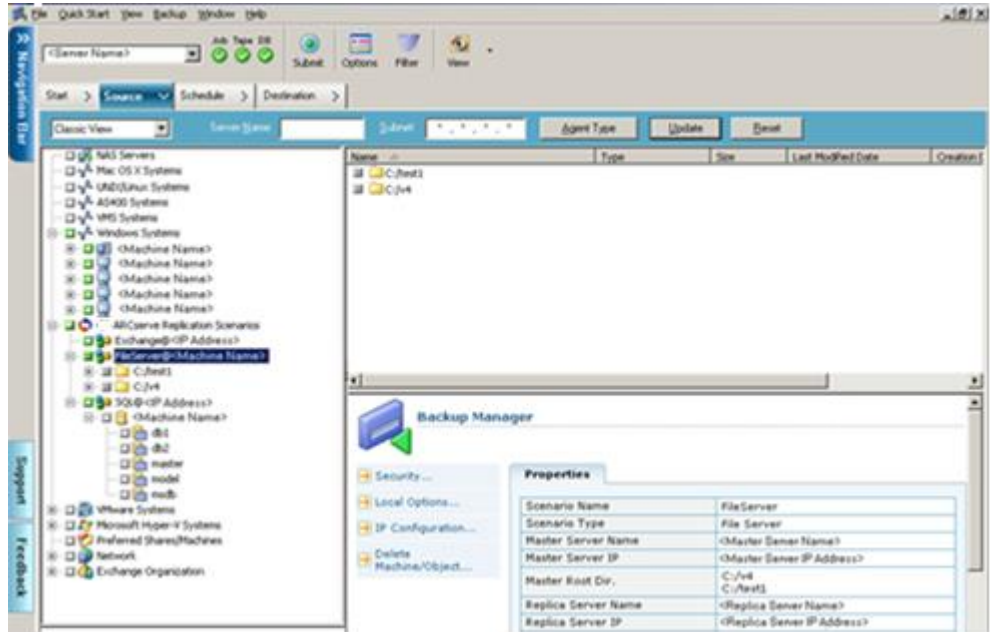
File Quick Start View Backup Window Help

Navigation Bar

<Server Name>

Job Tape DB

Submit Options Filter View

Start > Source > Schedule > Destination >

Classic View

Server Name

Subnet

Agent Type Update Reset

NAS Servers
Mac OS X Systems
UNIX/Linux Systems
AS400 Systems
VMS Systems
Windows Systems
<Machine Name>
<Machine Name>
<Machine Name>
<Machine Name>
<Machine Name>
ARCserve Replication Scenarios
Exchange@<IP Address>
FileServer@<Machine Name>
C:/test1
C:/v4
SQL@<IP Address>
<Machine Name>
db1
db2
master
model
msdb
VMware Systems
Microsoft Hyper-V Systems
Preferred Shares/Machines
Network
Exchange Organization

| Name | Type | Size | Last Modified Date | Creation |
|---|---|---|---|---|
| C:/test1 | | | | |
| C:/v4 | | | | |

Backup Manager

Security...
Local Options...
IP Configuration...
Delete Machine/Object...

Properties

| | |
|---|---|
| Scenario Name | FileServer |
| Scenario Type | File Server |
| Master Server Name | <Master Server Name> |
| Master Server IP | <Master Server IP Address> |
| Master Root Dir. | C:/v4 C:/test1 |
| Replica Server Name | <Replica Server Name> |
| Replica Server IP | <Replica Server IP Address> |

Support

Feedback